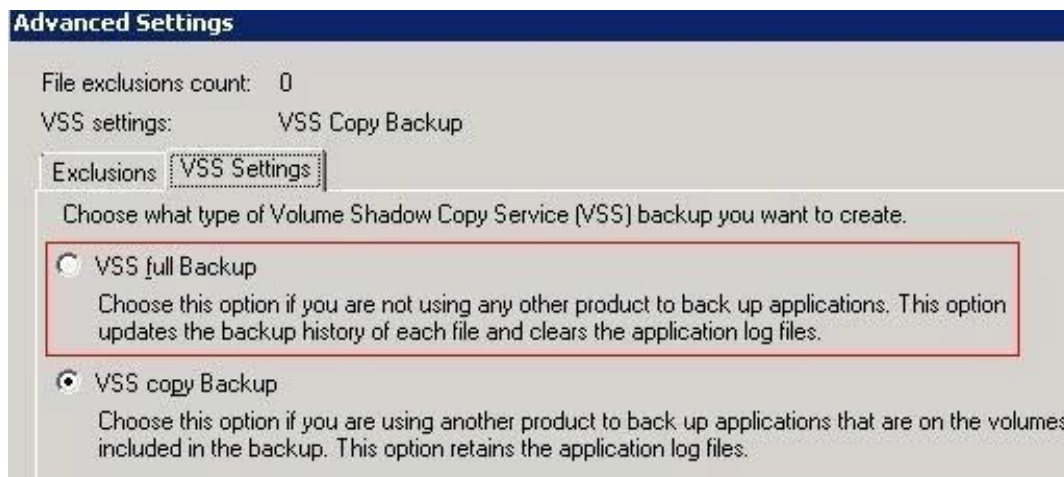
Advanced Settings

File exclusions count: 0

VSS settings: VSS Copy Backup

Exclusions | VSS Settings

Choose what type of Volume Shadow Copy Service (VSS) backup you want to create.

VSS full Backup

Choose this option if you are not using any other product to back up applications. This option updates the backup history of each file and clears the application log files.

VSS copy Backup

Choose this option if you are using another product to back up applications that are on the volumes included in the backup. This option retains the application log files.